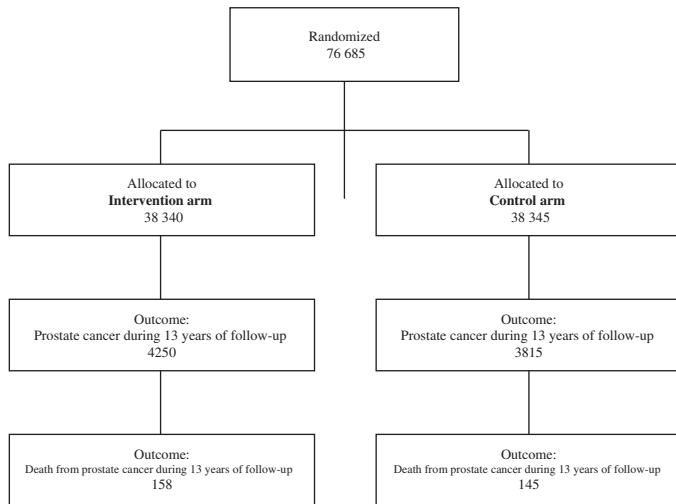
Randomized
76 685

Allocated to
**Intervention arm**
38 340

Allocated to
**Control arm**
38 345

Outcome:
Prostate cancer during 13 years of follow-up
4250

Outcome:
Prostate cancer during 13 years of follow-up
3815

Outcome:
Death from prostate cancer during 13 years of follow-up
158

Outcome:
Death from prostate cancer during 13 years of follow-up
145